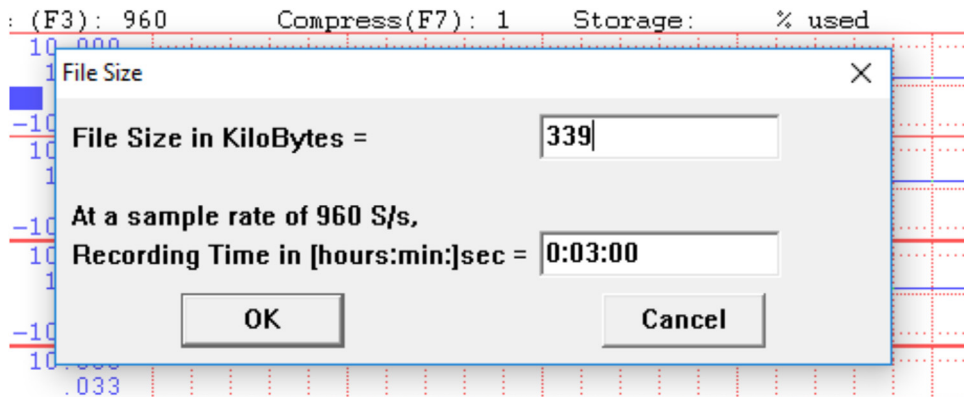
: (F3): 960 Compress(F7): 1 Storage: % used

10.000
1
-10
10
1
-10
10
1
-10
10.000
.033

File Size

File Size in KiloBytes = 339

At a sample rate of 960 S/s,
Recording Time in [hours:min:]sec = 0:03:00

OK

Cancel